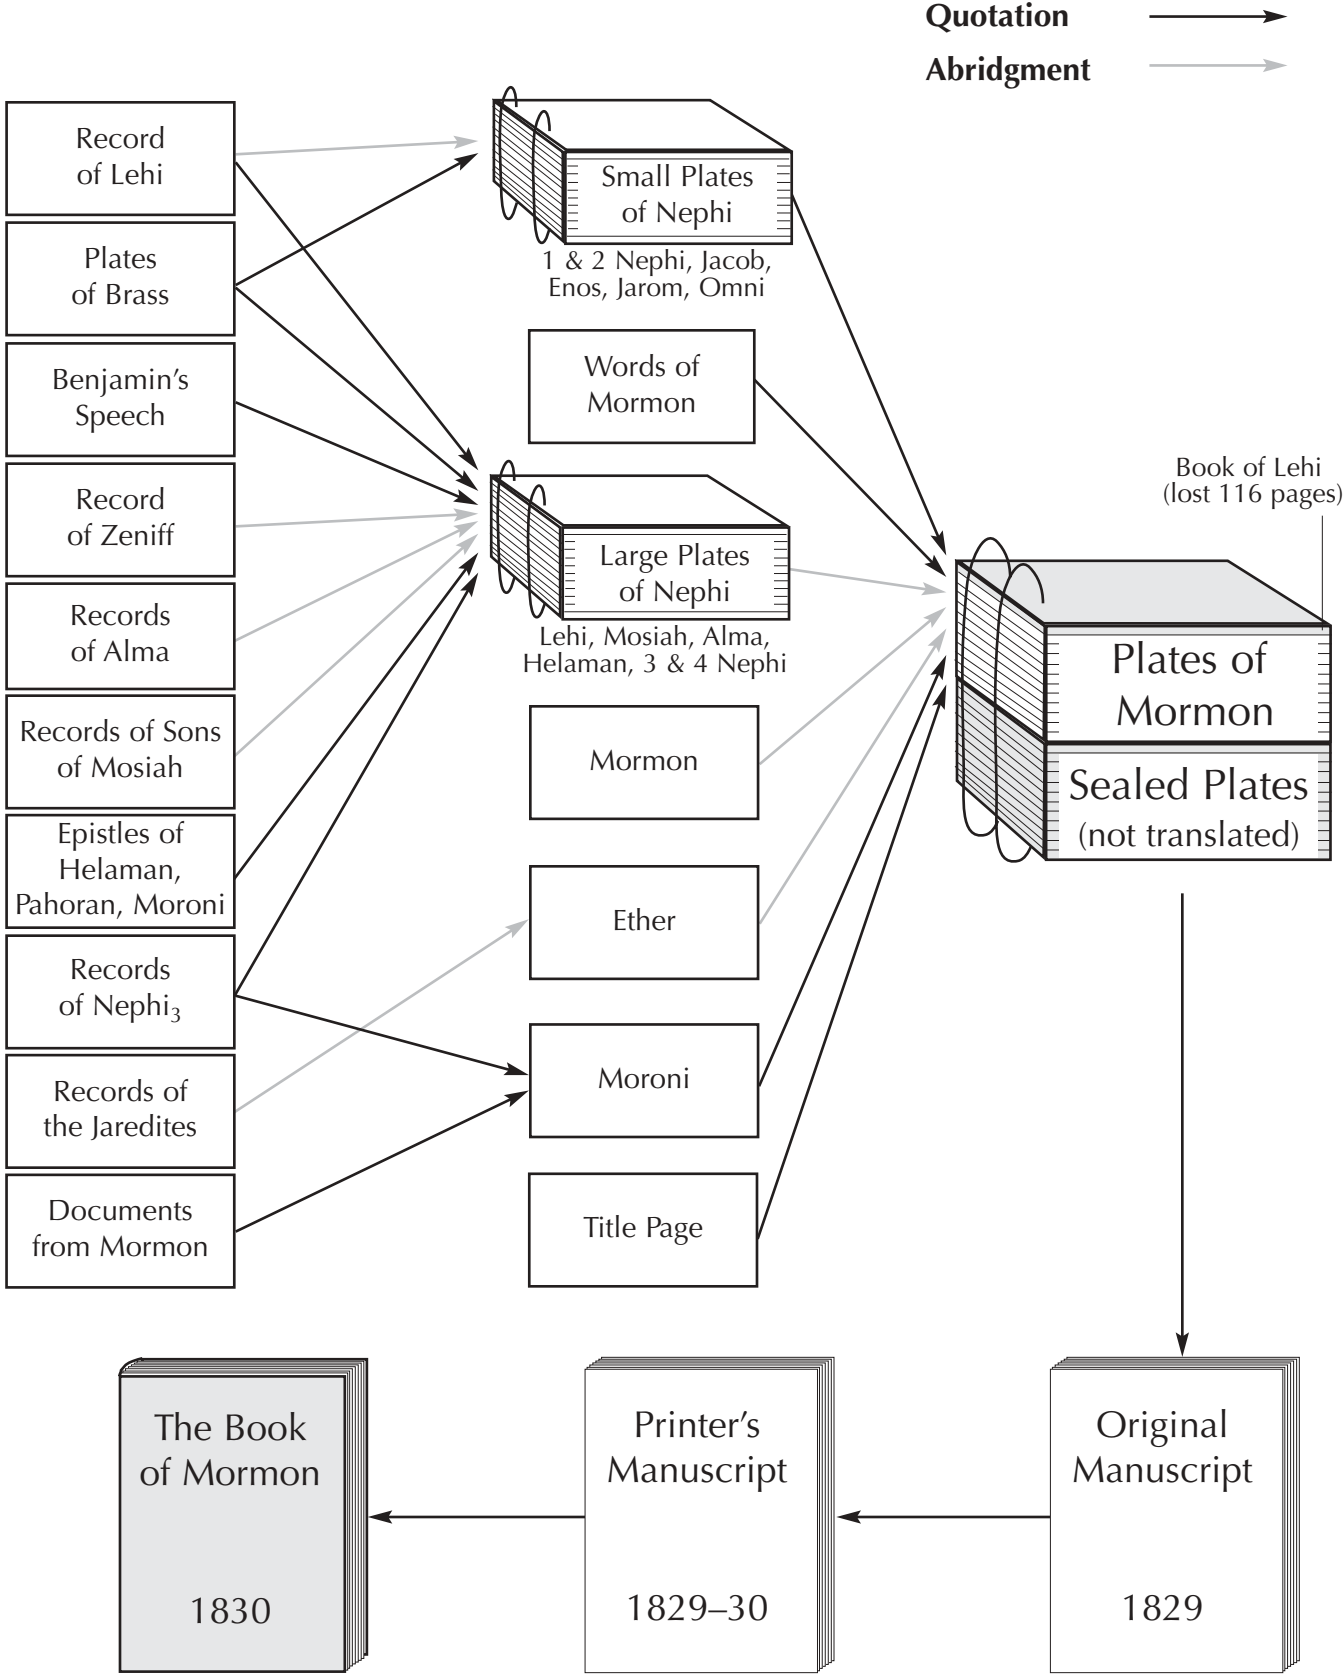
Quotation

Abridgment

Record of Lehi

Plates of Brass

Benjamin's Speech

Record of Zeniff

Records of Alma

Records of Sons of Mosiah

Epistles of Helaman, Pahoran, Moroni

Records of Nephi$_3$

Records of the Jaredites

Documents from Mormon

Small Plates of Nephi

1 & 2 Nephi, Jacob, Enos, Jarom, Omni

Words of Mormon

Large Plates of Nephi

Lehi, Mosiah, Alma, Helaman, 3 & 4 Nephi

Mormon

Ether

Moroni

Title Page

Book of Lehi (lost 116 pages)

Plates of Mormon

Sealed Plates (not translated)

The Book of Mormon

1830

Printer's Manuscript

1829–30

Original Manuscript

1829